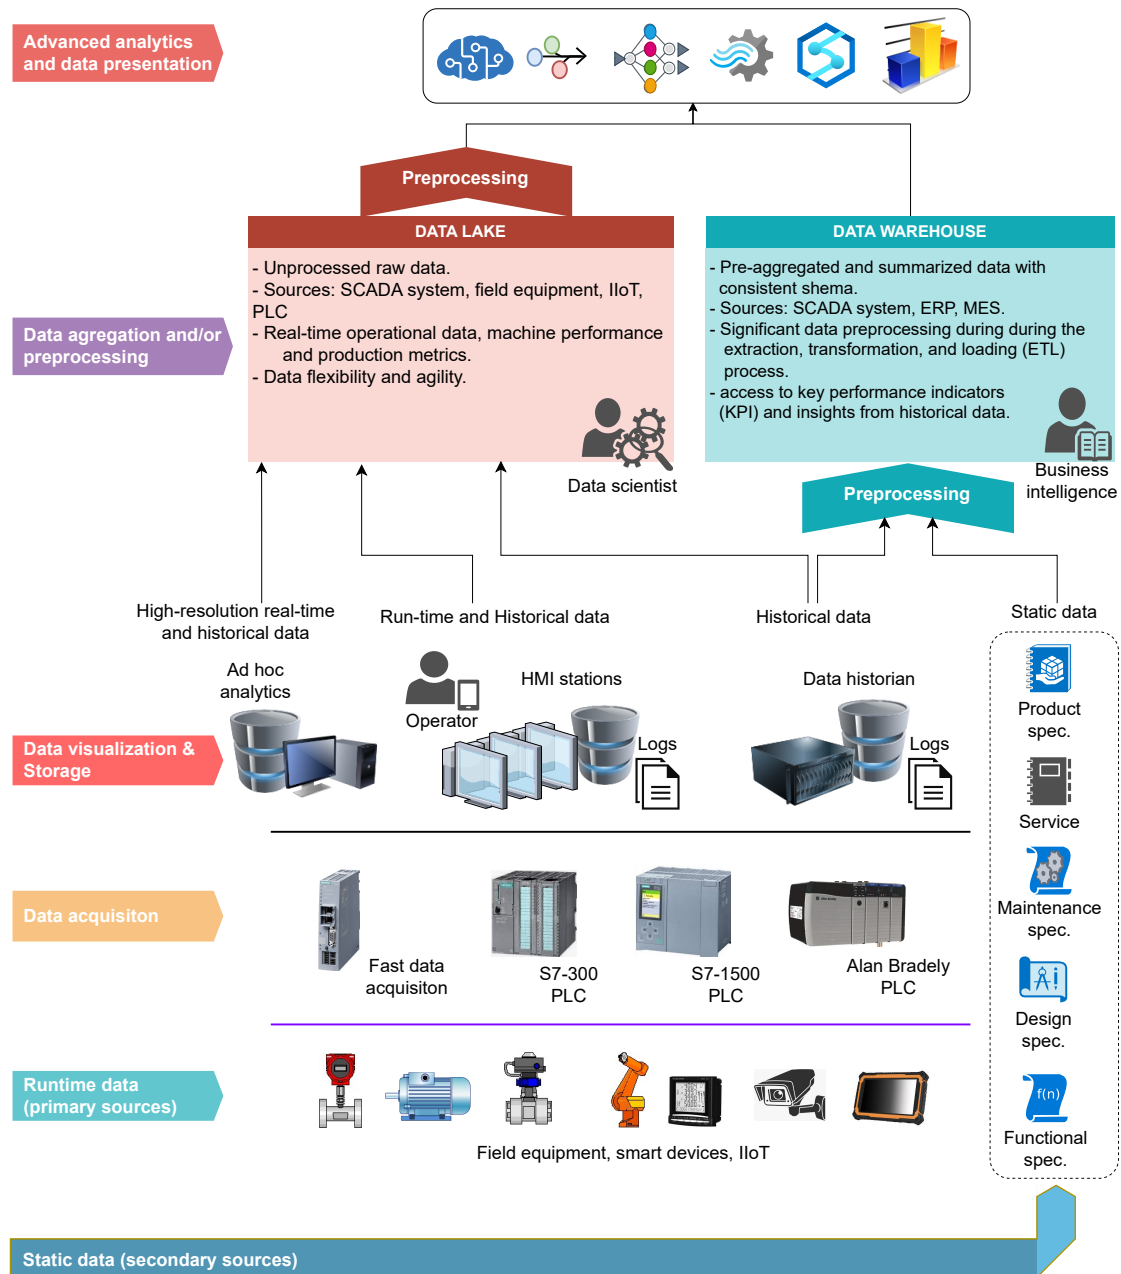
Advanced analytics and data presentation

Preprocessing

DATA LAKE

- Unprocessed raw data.
- Sources: SCADA system, field equipment, IIoT, PLC
- Real-time operational data, machine performance and production metrics.
- Data flexibility and agility.

Data scientist

DATA WAREHOUSE

- Pre-aggregated and summarized data with consistent shema.
- Sources: SCADA system, ERP, MES.
- Significant data preprocessing during during the extraction, transformation, and loading (ETL) process.
- access to key performance indicators (KPI) and insights from historical data.

Business intelligence

Preprocessing

Data agregation and/or preprocessing

High-resolution real-time and historical data

Run-time and Historical data

Historical data

Static data

Ad hoc analytics

Operator

HMI stations

Logs

Data historian

Logs

Product spec.

Service

Maintenance spec.

Design spec.

Functional spec.

Data visualization & Storage

Data acquisiton

Fast data acquisiton

S7-300 PLC

S7-1500 PLC

Alan Bradely PLC

Runtime data (primary sources)

Field equipment, smart devices, IIoT

Static data (secondary sources)